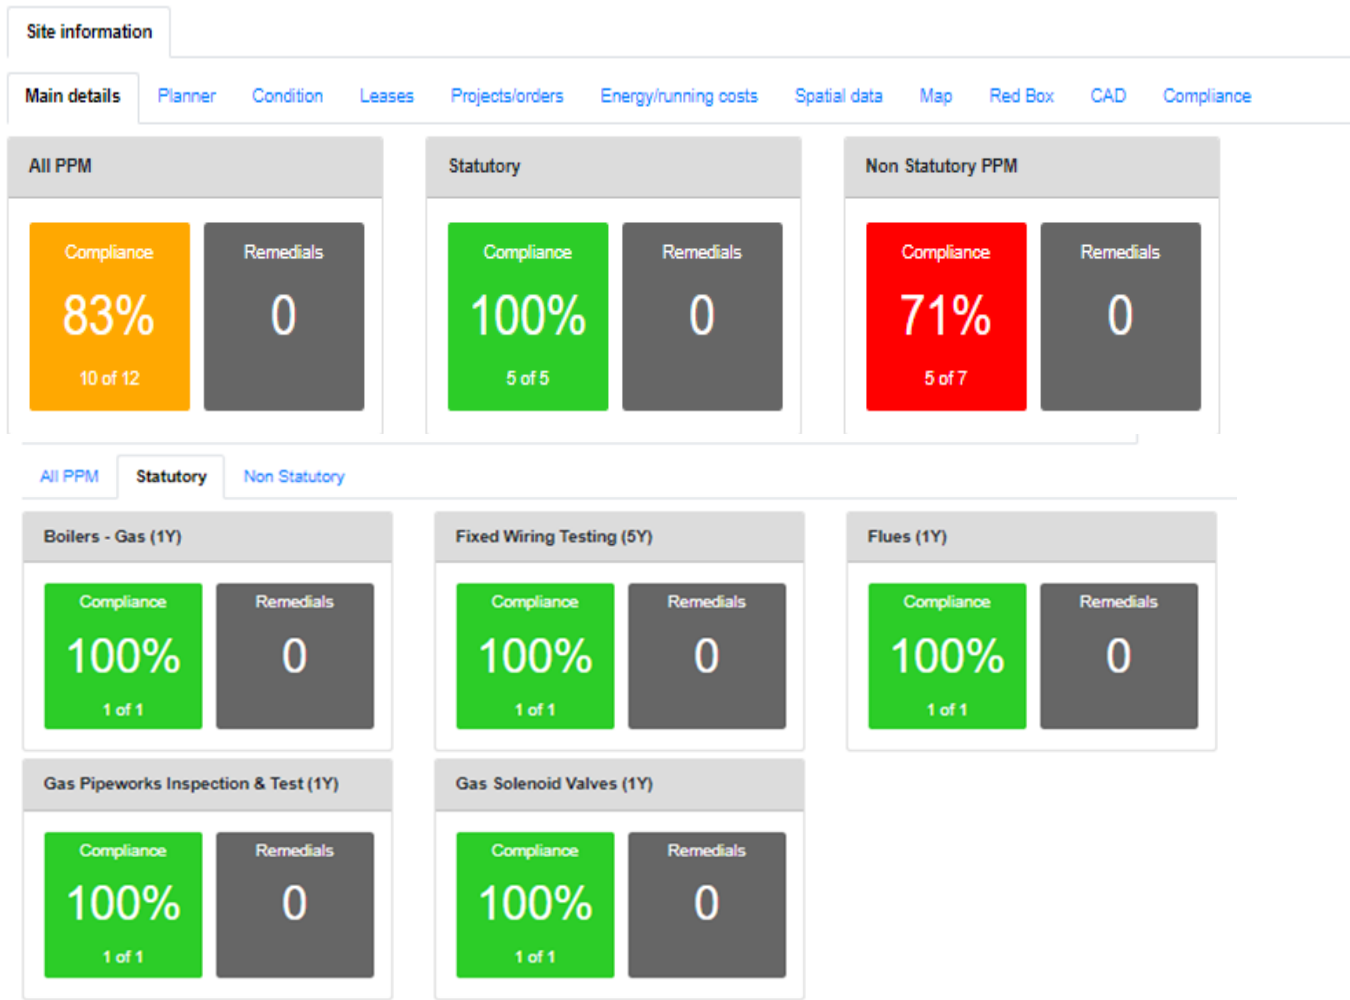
Site information

Main details Planner Condition Leases Projects/orders Energy/running costs Spatial data Map Red Box CAD Compliance

All PPM

Compliance
83%
10 of 12

Remedials
0

Statutory

Compliance
100%
5 of 5

Remedials
0

Non Statutory PPM

Compliance
71%
5 of 7

Remedials
0

All PPM Statutory Non Statutory

Boilers - Gas (1Y)

Compliance
100%
1 of 1

Remedials
0

Fixed Wiring Testing (5Y)

Compliance
100%
1 of 1

Remedials
0

Flues (1Y)

Compliance
100%
1 of 1

Remedials
0

Gas Pipeworks Inspection & Test (1Y)

Compliance
100%
1 of 1

Remedials
0

Gas Solenoid Valves (1Y)

Compliance
100%
1 of 1

Remedials
0